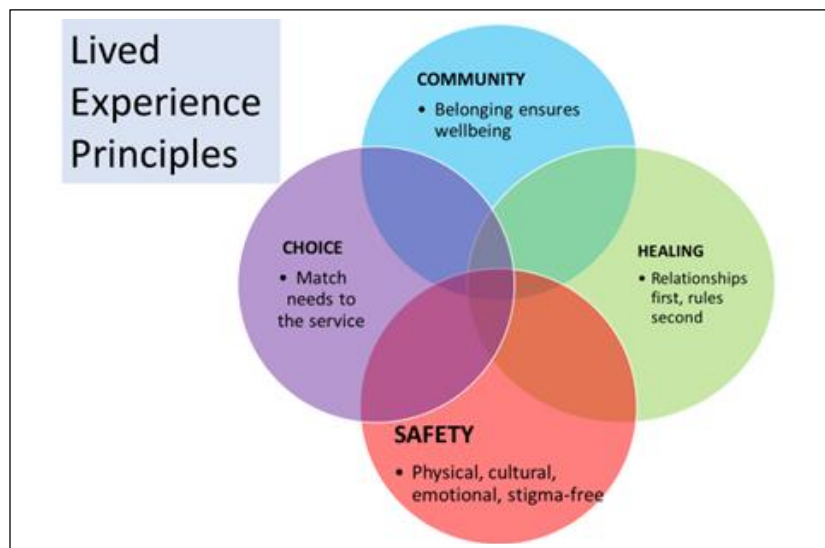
Lived Experience Principles

COMMUNITY
• Belonging ensures wellbeing

CHOICE
• Match needs to the service

HEALING
• Relationships first, rules second

SAFETY
• Physical, cultural, emotional, stigma-free